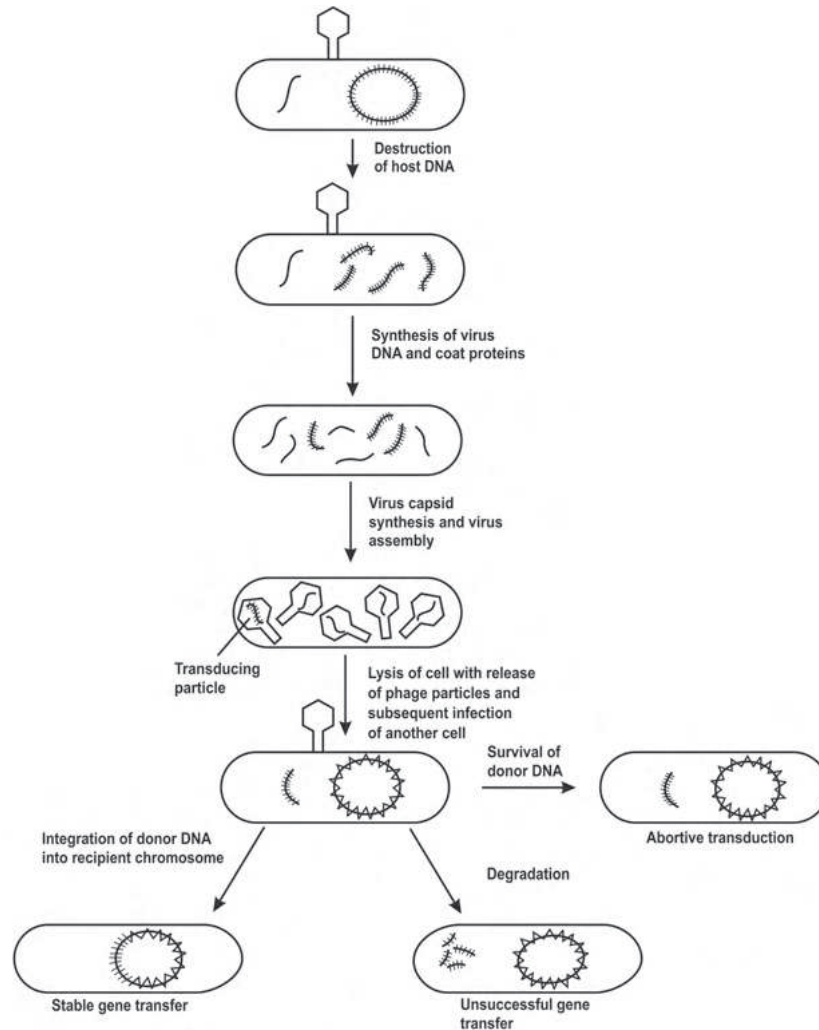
Destruction of host DNA

Synthesis of virus DNA and coat proteins

Virus capsid synthesis and virus assembly

Transducing particle

Lysis of cell with release of phage particles and subsequent infection of another cell

Survival of donor DNA

Abortive transduction

Integration of donor DNA into recipient chromosome

Degradation

Stable gene transfer

Unsuccessful gene transfer